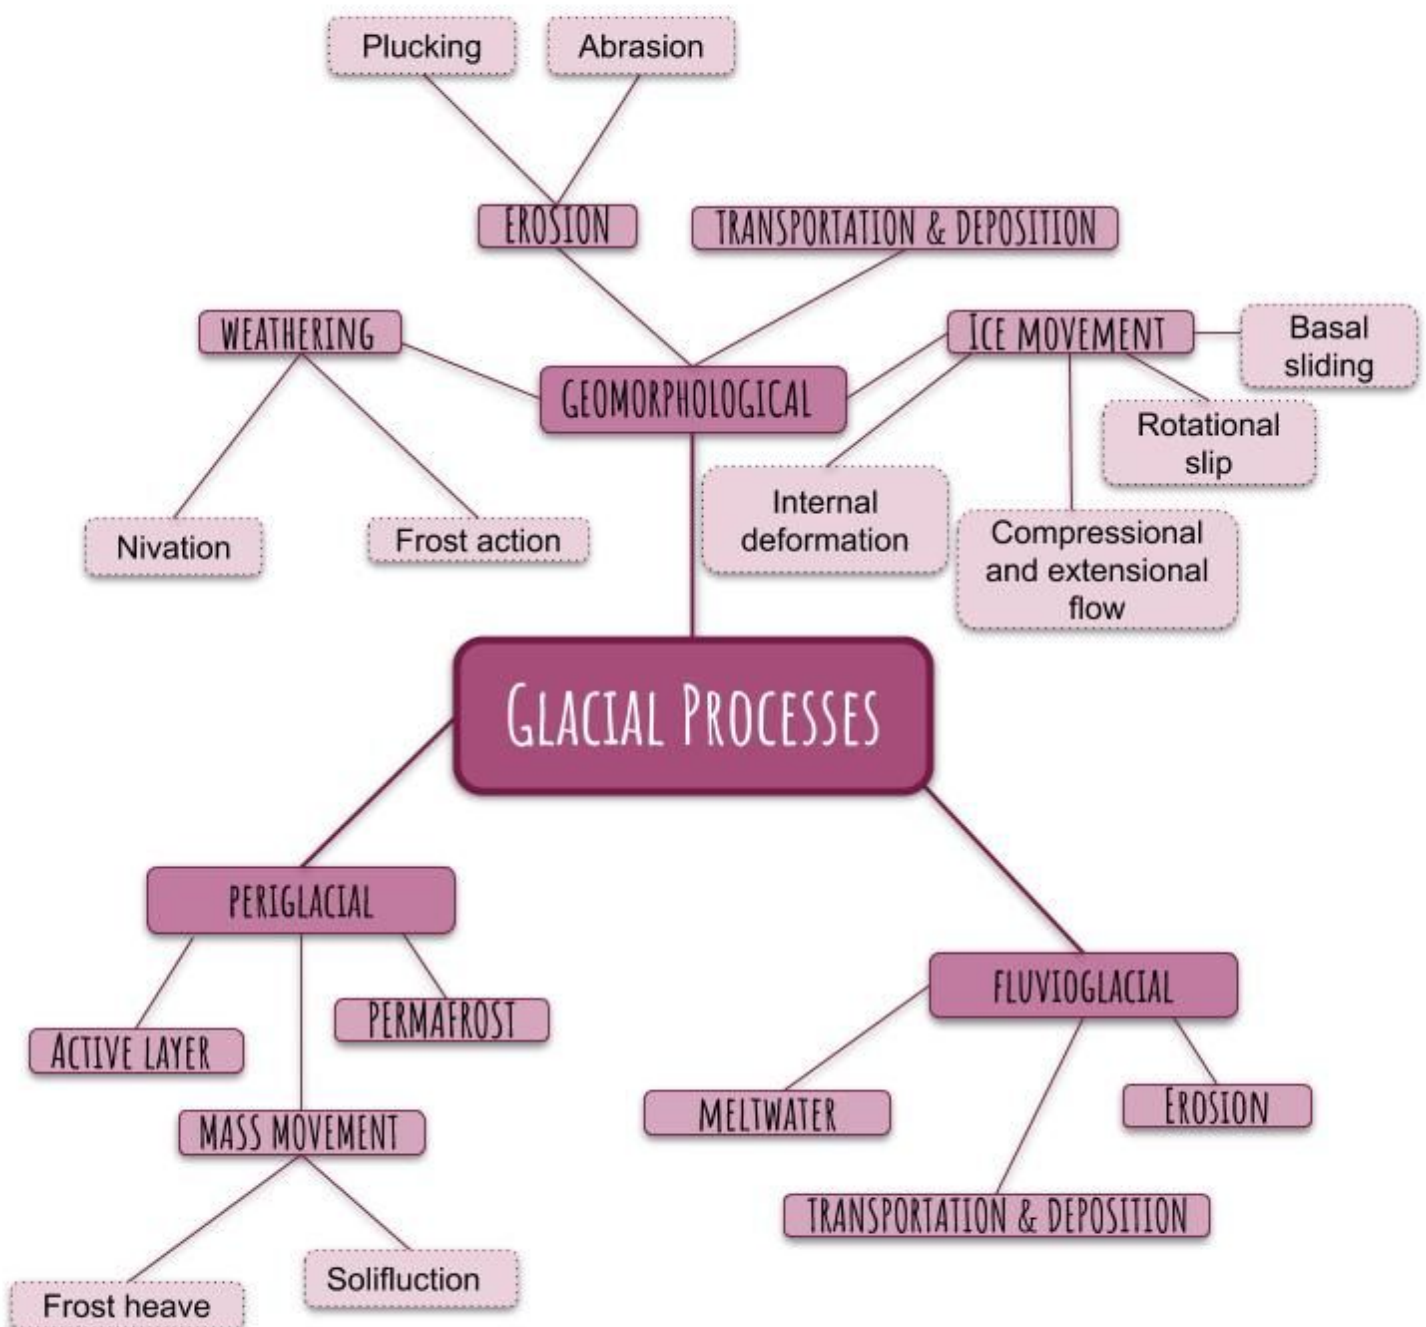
Plucking

Abrasion

EROSION

TRANSPORTATION & DEPOSITION

WEATHERING

GEOMORPHOLOGICAL

ICE MOVEMENT

Basal sliding

Rotational slip

Internal deformation

Compressional and extensional flow

Nivation

Frost action

GLACIAL PROCESSES

PERIGLACIAL

ACTIVE LAYER

PERMAFROST

MASS MOVEMENT

Frost heave

Solifluction

FLUVIOGLACIAL

MELTWATER

EROSION

TRANSPORTATION & DEPOSITION